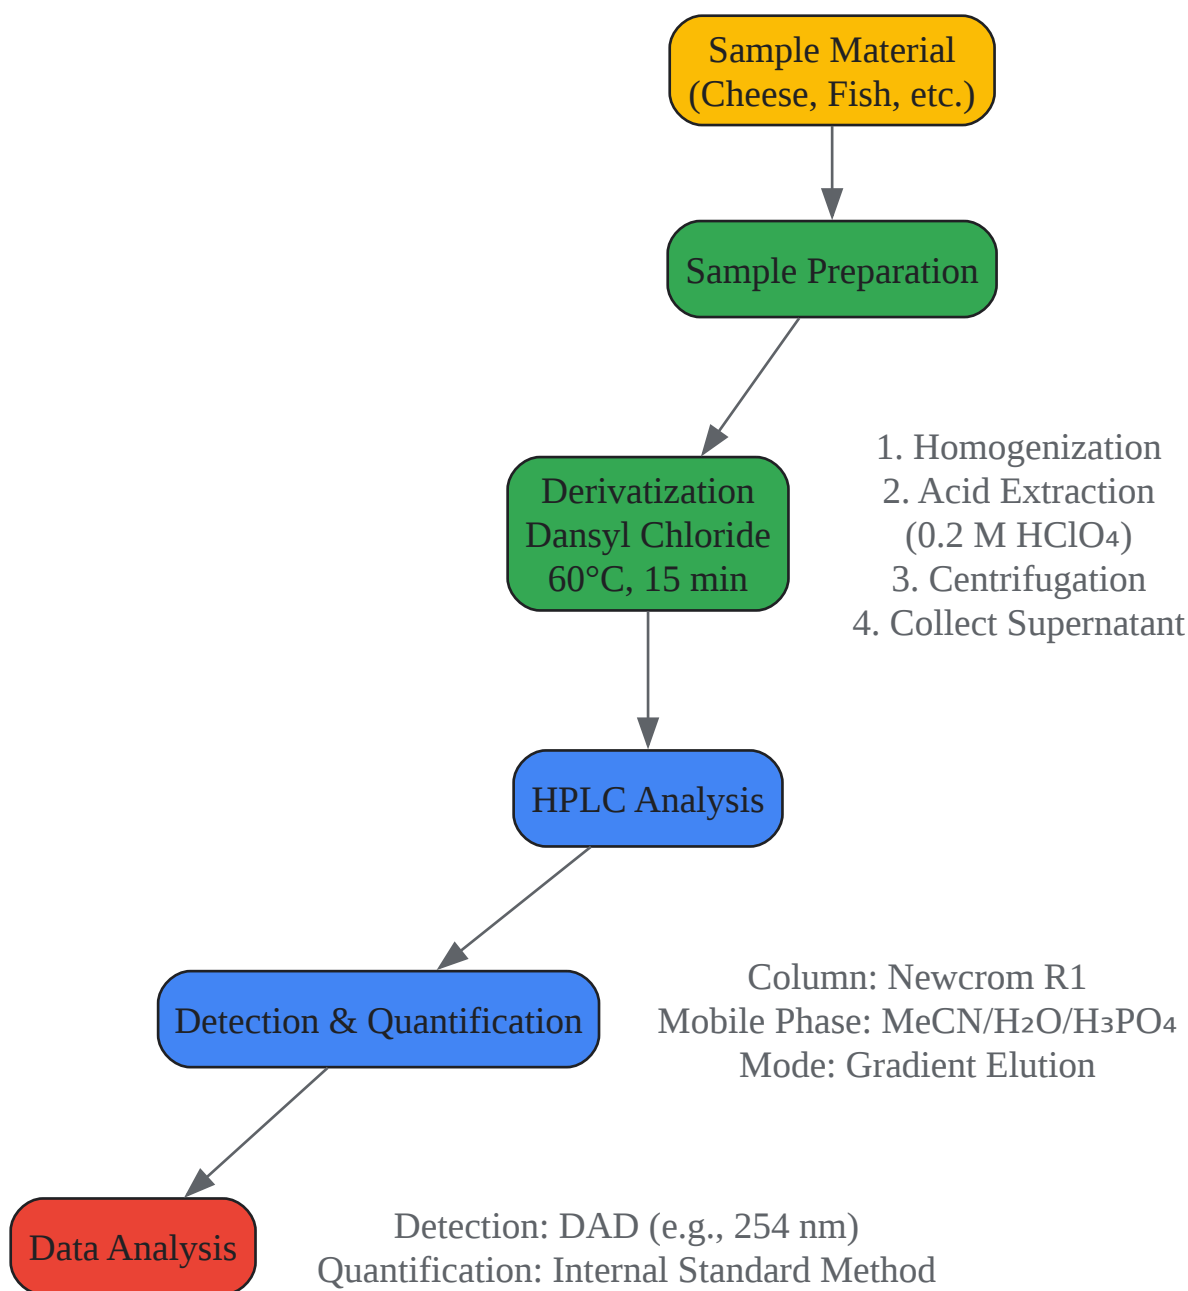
Sample Material
(Cheese, Fish, etc.)

Sample Preparation

1. Homogenization
2. Acid Extraction
(0.2 M $HClO_4$)
3. Centrifugation
4. Collect Supernatant

Derivatization
Dansyl Chloride
60°C, 15 min

HPLC Analysis

Column: Newcrom R1
Mobile Phase: $MeCN/H_2O/H_3PO_4$
Mode: Gradient Elution

Detection & Quantification

Detection: DAD (e.g., 254 nm)
Quantification: Internal Standard Method

Data Analysis